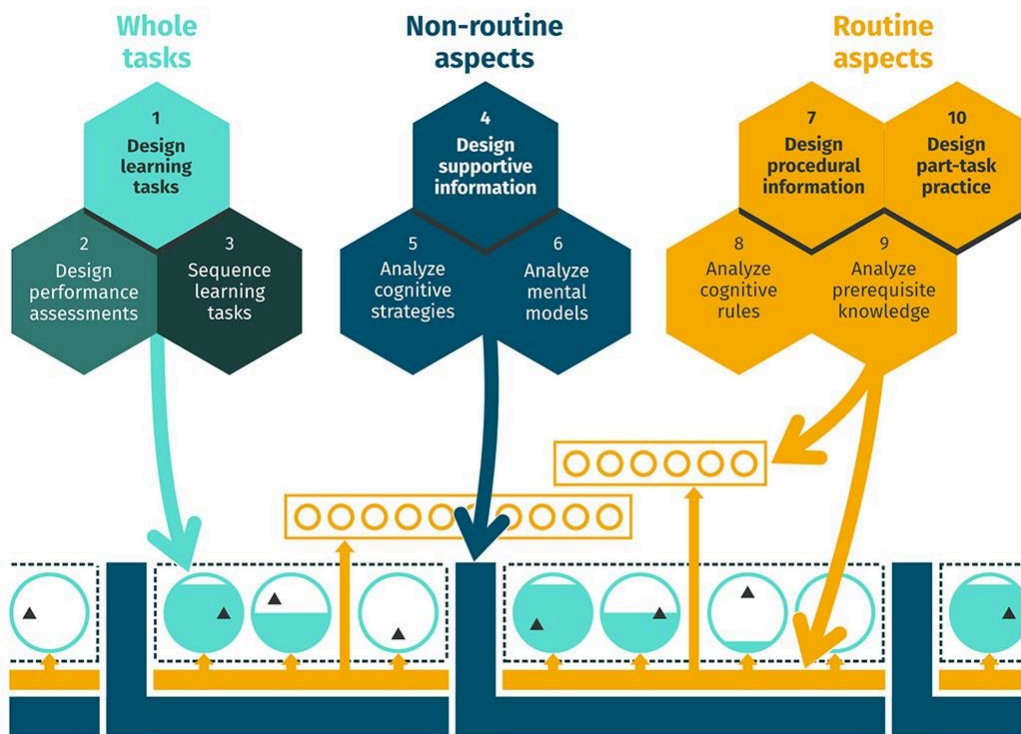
Whole tasks

1
Design learning tasks

2
Design performance assessments

3
Sequence learning tasks

Non-routine aspects

4
Design supportive information

5
Analyze cognitive strategies

6
Analyze mental models

Routine aspects

7
Design procedural information

10
Design part-task practice

8
Analyze cognitive rules

9
Analyze prerequisite knowledge